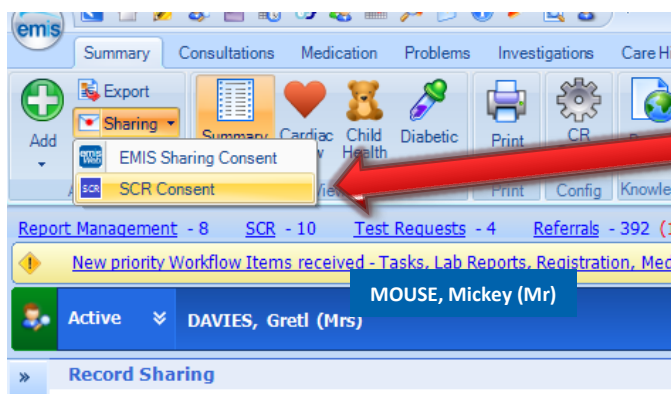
emis

Summary | Consultations | Medication | Problems | Investigations | Care H

Add

Export

Sharing

EMIS Sharing Consent

SCR Consent

Summary

Cardiac

Child Health

Diabetic

Print

CR

Print

Config

Knowle

Report Management - 8   SCR - 10   Test Requests - 4   Referrals - 392

New priority Workflow Items received - Tasks, Lab Reports, Registration, Med

MOUSE, Mickey (Mr)

Active

DAVIES, Gretl (Mrs)

»

Record Sharing